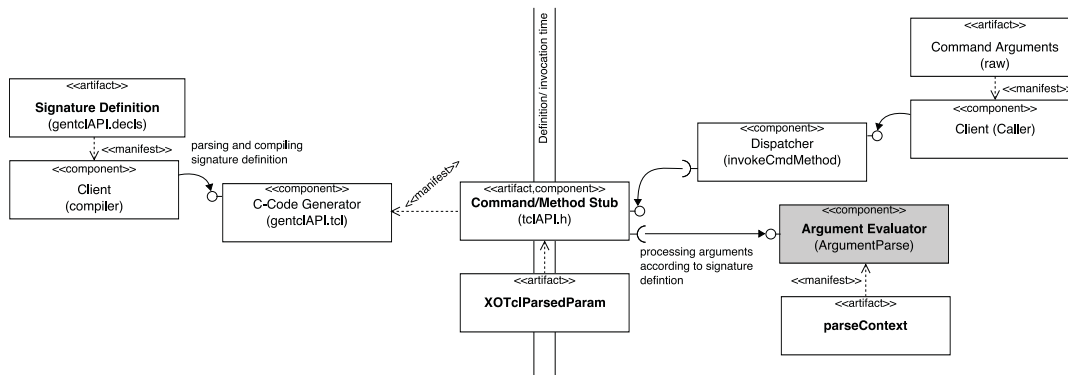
<<artifact>>
Signature Definition
(gentclAPI.decls)

<<manifest>>

<<component>>
Client
(compiler)

parsing and compiling signature definition

<<component>>
C-Code Generator
(gentclAPI.tcl)

<<manifest>>

Definition/ invocation time

<<artifact,component>>
Command/Method Stub
(tclAPI.h)

<<artifact>>
XOTclParsedParam

<<component>>
Dispatcher
(invokeCmdMethod)

<<artifact>>
Command Arguments
(raw)

<<manifest>>

<<component>>
Client (Caller)

processing arguments according to signature defintion

<<component>>
Argument Evaluator
(ArgumentParse)

<<manifest>>

<<artifact>>
parseContext